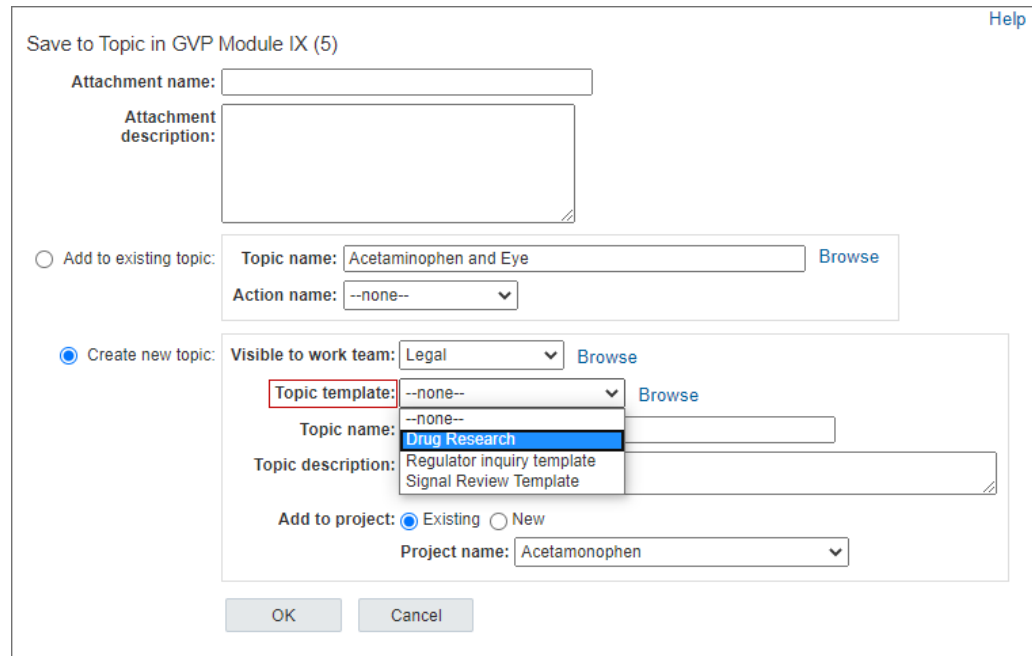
Help

Save to Topic in GVP Module IX (5)

Attachment name:

Attachment description:

Add to existing topic: Topic name: Acetaminophen and Eye Browse

Action name: --none--

Create new topic: Visible to work team: Legal Browse

Topic template: --none-- Browse

--none--
Drug Research
Regulator inquiry template
Signal Review Template

Topic name:

Topic description:

Add to project: Existing New

Project name: Acetamonophen

OK Cancel